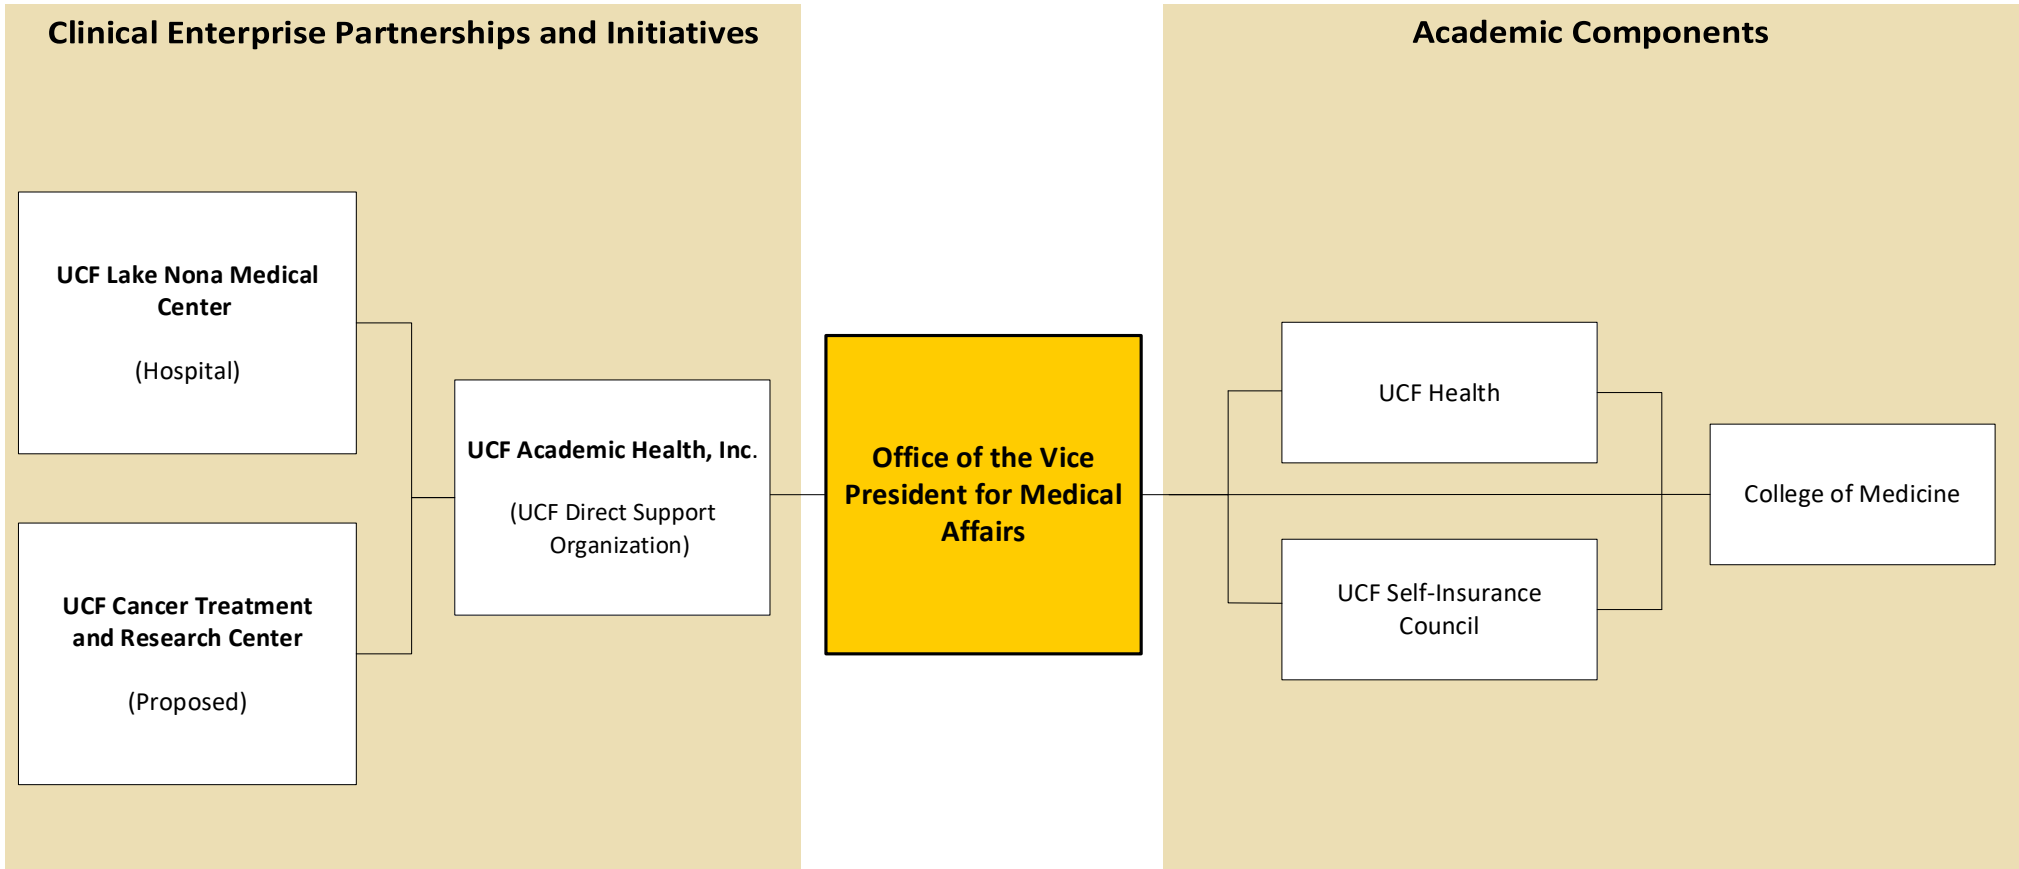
Clinical Enterprise Partnerships and Initiatives

UCF Lake Nona Medical Center

(Hospital)

UCF Cancer Treatment and Research Center

(Proposed)

UCF Academic Health, Inc.

(UCF Direct Support Organization)

Office of the Vice President for Medical Affairs

Academic Components

UCF Health

UCF Self-Insurance Council

College of Medicine